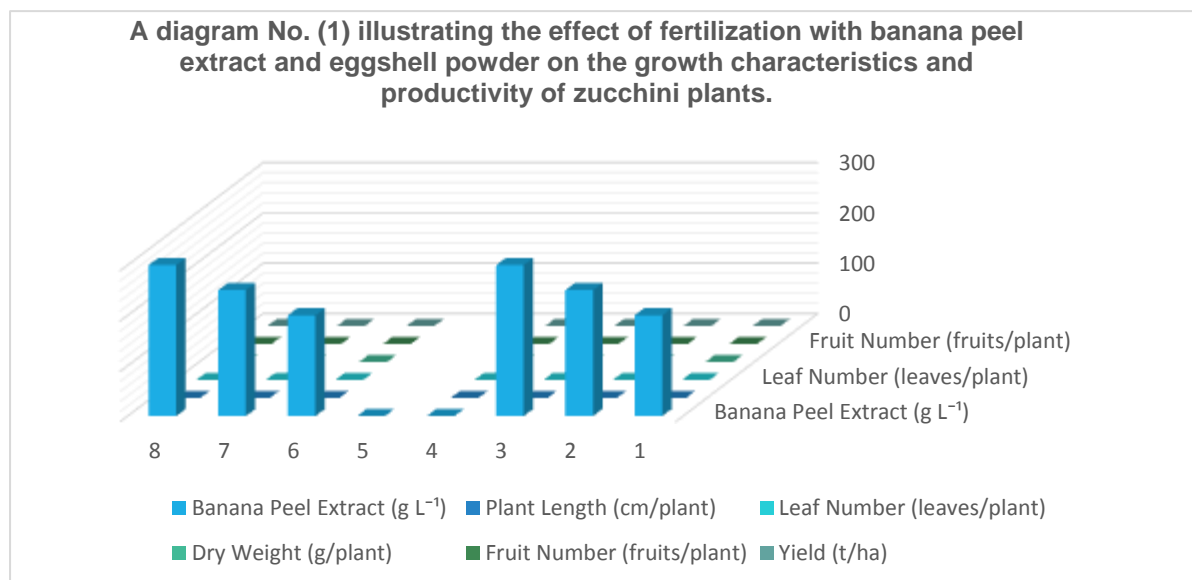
A diagram No. (1) illustrating the effect of fertilization with banana peel extract and eggshell powder on the growth characteristics and productivity of zucchini plants.

300
200
100
0

Fruit Number (fruits/plant)
Leaf Number (leaves/plant)
Banana Peel Extract (g L$^{-1}$)

8 7 6 5 4 3 2 1

Banana Peel Extract (g L$^{-1}$)
Plant Length (cm/plant)
Leaf Number (leaves/plant)
Dry Weight (g/plant)
Fruit Number (fruits/plant)
Yield (t/ha)